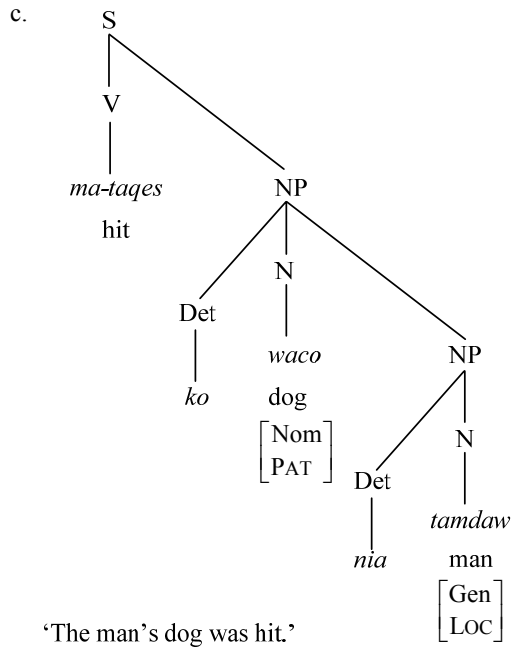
c.

S

V

ma-taqes
hit

NP

Det

ko

N

waco
dog
$\begin{bmatrix} \text{Nom} \\ \text{PAT} \end{bmatrix}$

NP

Det

nia

N

tamdaw
man
$\begin{bmatrix} \text{Gen} \\ \text{LOC} \end{bmatrix}$

'The man's dog was hit.'